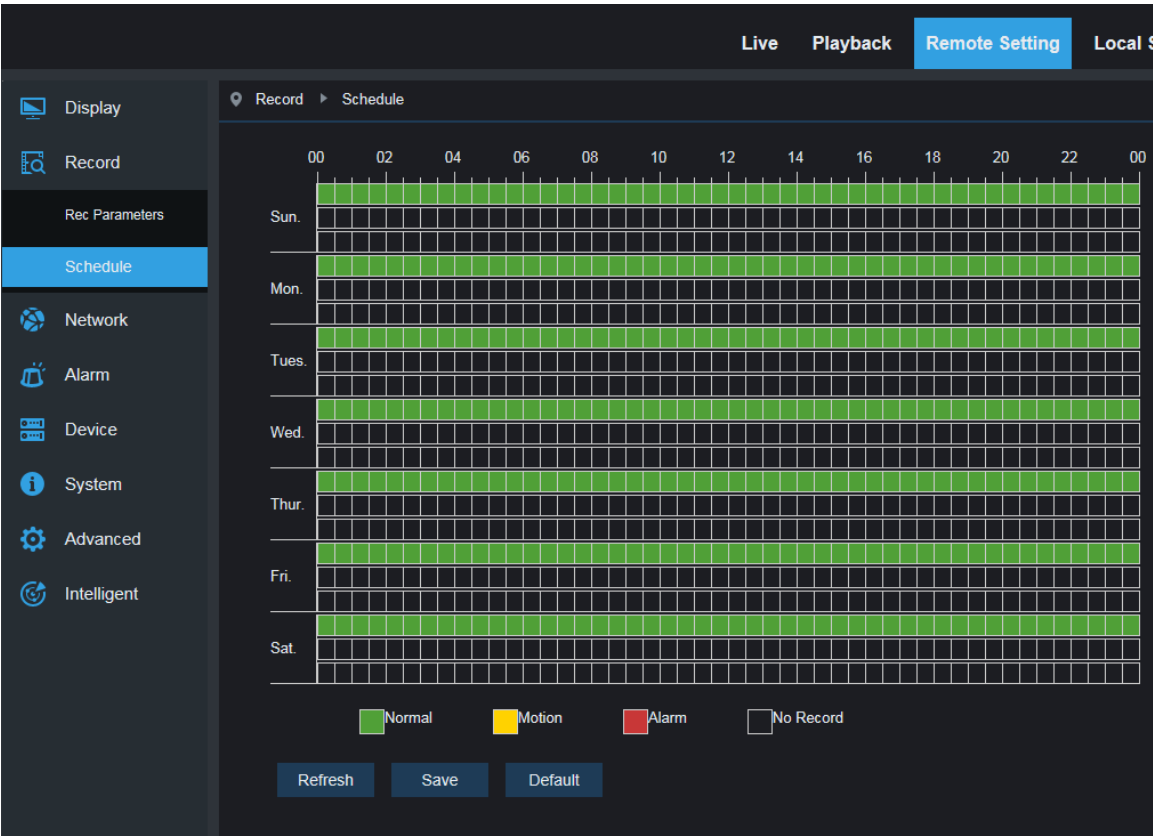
Live Playback Remote Setting Local S

Display
Record
Rec Parameters
Schedule
Network
Alarm
Device
System
Advanced
Intelligent

Record ▸ Schedule

00 02 04 06 08 10 12 14 16 18 20 22 00

Sun.
Mon.
Tues.
Wed.
Thur.
Fri.
Sat.

Normal Motion Alarm No Record

Refresh Save Default